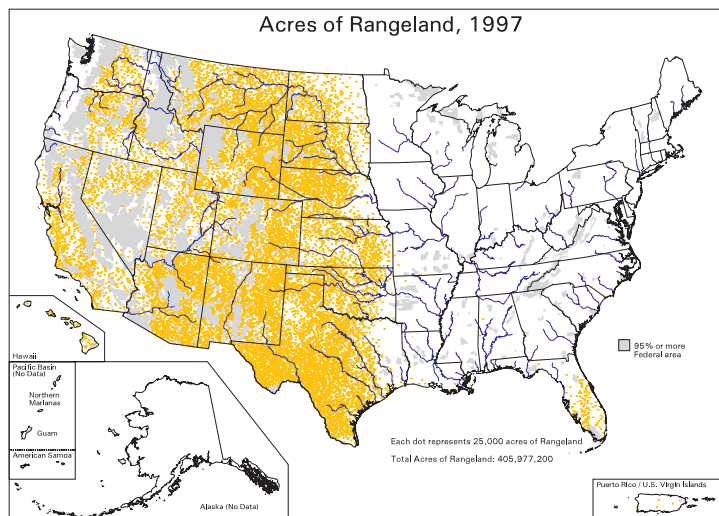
Acres of Rangeland, 1997

Hawaii

Pacific Basin (No Data)

Northern Marianas

Guam

American Samoa

Alaska (No Data)

95% or more Federal area

Each dot represents 25,000 acres of Rangeland

Total Acres of Rangeland: 405,977,200

Puerto Rico / U.S. Virgin Islands